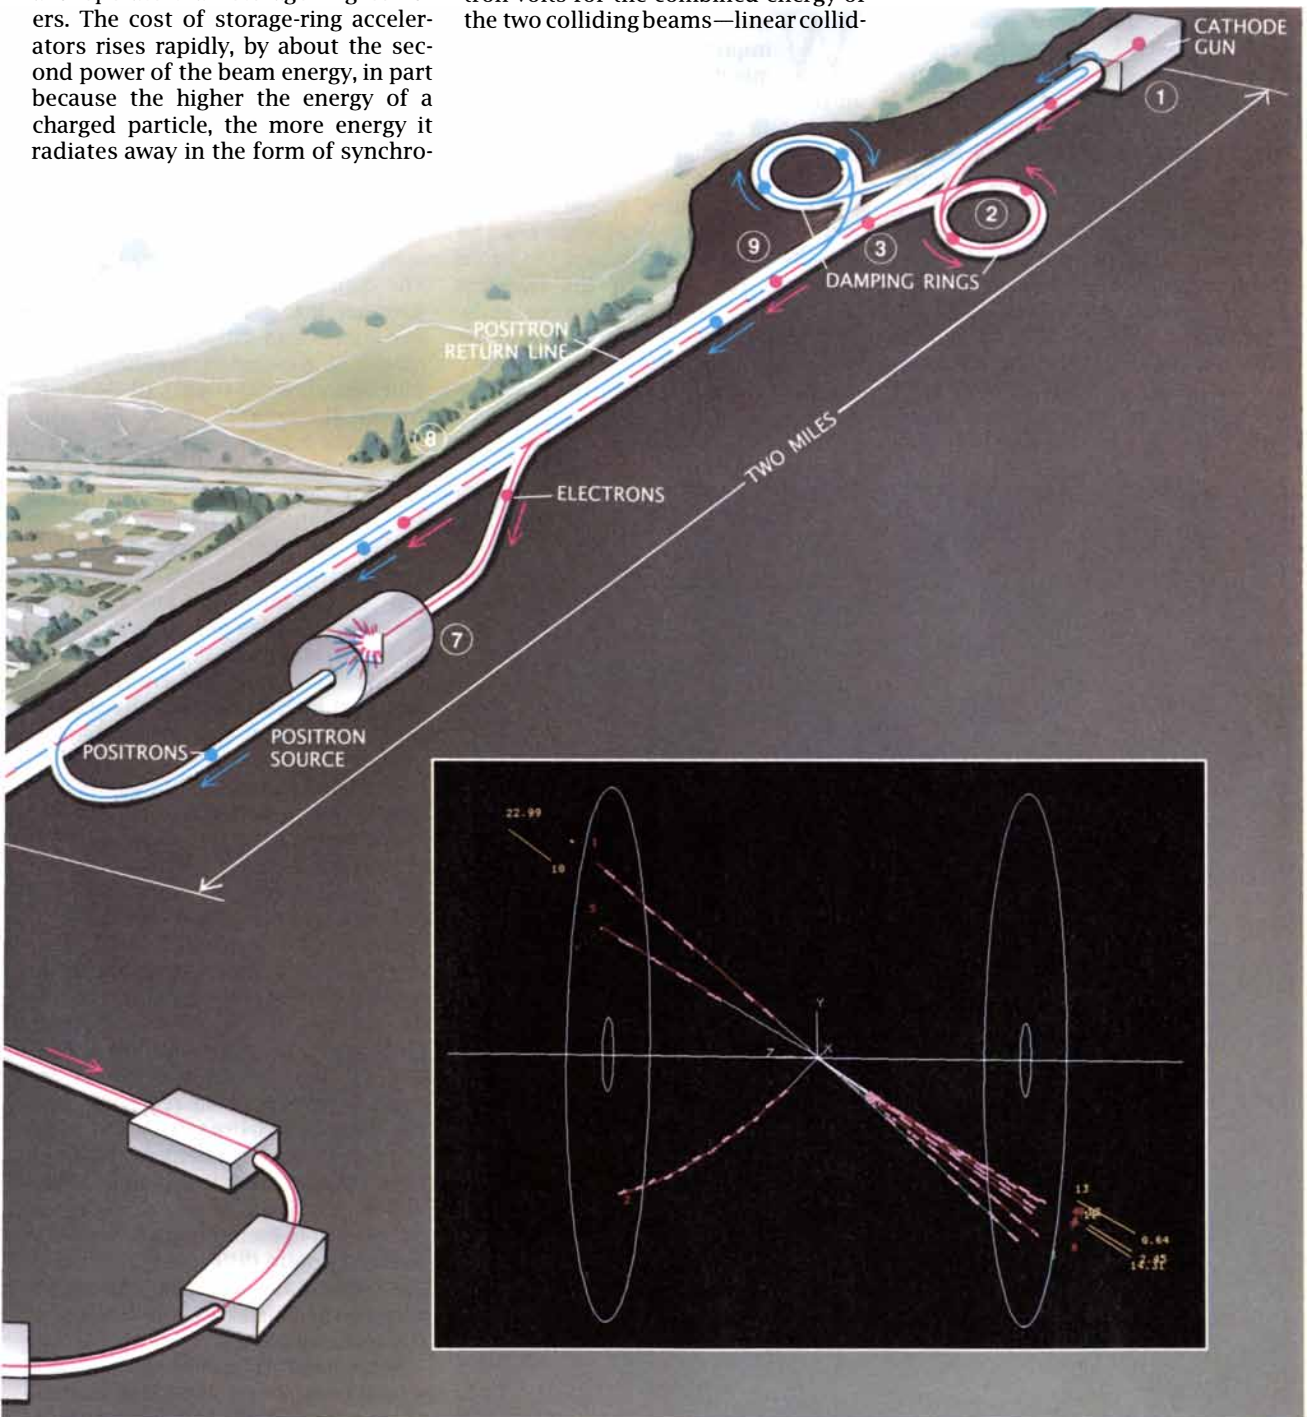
ers. The cost of storage-ring accelerators rises rapidly, by about the second power of the beam energy, in part because the higher the energy of a charged particle, the more energy it radiates away in the form of synchro-

the two colliding beams—linear collid-

CATHODE GUN

1

2

9

3

DAMPING RINGS

POSITRON RETURN LINE

8

TWO MILES

ELECTRONS

7

POSITRONS

POSITRON SOURCE

22.99

10

1

5

Y

Z

X

2

13

0.64

2.45

14.32